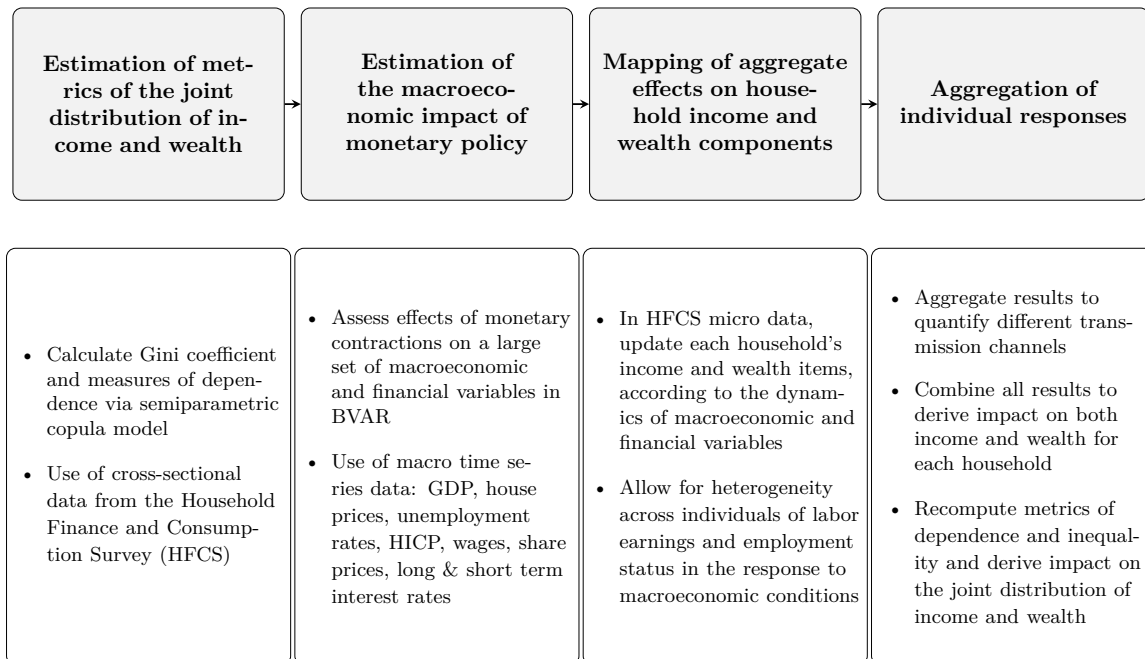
Estimation of metrics of the joint distribution of income and wealth

Estimation of the macroeconomic impact of monetary policy

Mapping of aggregate effects on household income and wealth components

Aggregation of individual responses

- Calculate Gini coefficient and measures of dependence via semiparametric copula model
- Use of cross-sectional data from the Household Finance and Consumption Survey (HFCS)

- Assess effects of monetary contractions on a large set of macroeconomic and financial variables in BVAR
- Use of macro time series data: GDP, house prices, unemployment rates, HICP, wages, share prices, long & short term interest rates

- In HFCS micro data, update each household's income and wealth items, according to the dynamics of macroeconomic and financial variables
- Allow for heterogeneity across individuals of labor earnings and employment status in the response to macroeconomic conditions

- Aggregate results to quantify different transmission channels
- Combine all results to derive impact on both income and wealth for each household
- Recompute metrics of dependence and inequality and derive impact on the joint distribution of income and wealth